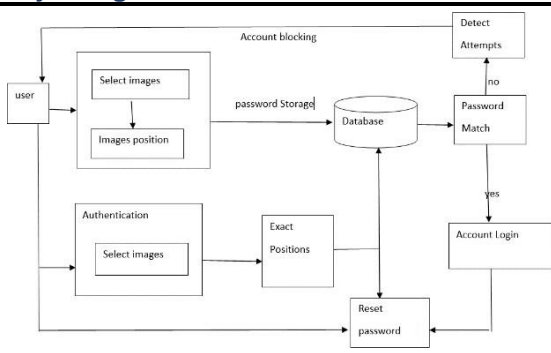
Detect Attempts

Account blocking

user

Select images

Images position

password Storage

Database

Password Match

no

yes

Authentication

Select images

Exact Positions

Account Login

Reset password